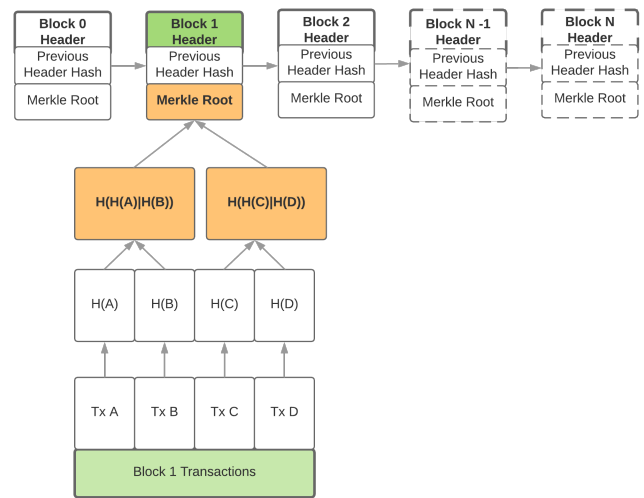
Block 0 Header

Previous Header Hash

Merkle Root

Block 1 Header

Previous Header Hash

Merkle Root

Block 2 Header

Previous Header Hash

Merkle Root

Block N -1 Header

Previous Header Hash

Merkle Root

Block N Header

Previous Header Hash

Merkle Root

H(H(A)|H(B))

H(H(C)|H(D))

H(A)

H(B)

H(C)

H(D)

Tx A

Tx B

Tx C

Tx D

Block 1 Transactions